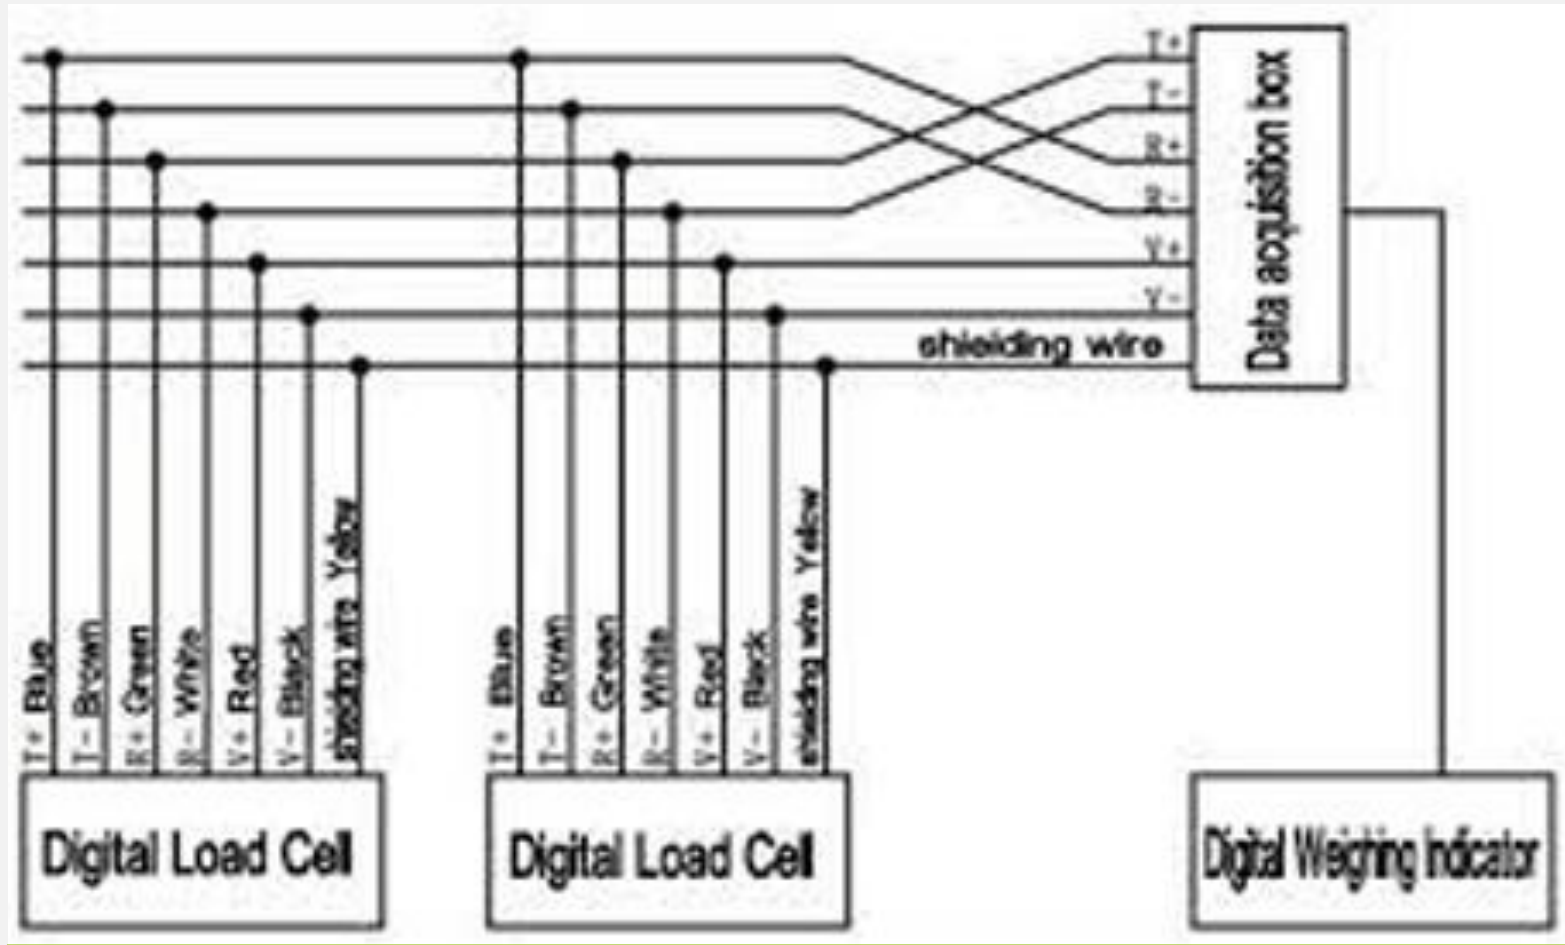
T+
T-
R+
R-
V+
V-
shielding wire

Data acquisition box

T+ Blue
T- Brown
R+ Green
R- White
V+ Red
V- Black
shielding wire Yellow

Digital Load Cell

T+ Blue
T- Brown
R+ Green
R- White
V+ Red
V- Black
shielding wire Yellow

Digital Load Cell

Digital Weighing Indicator